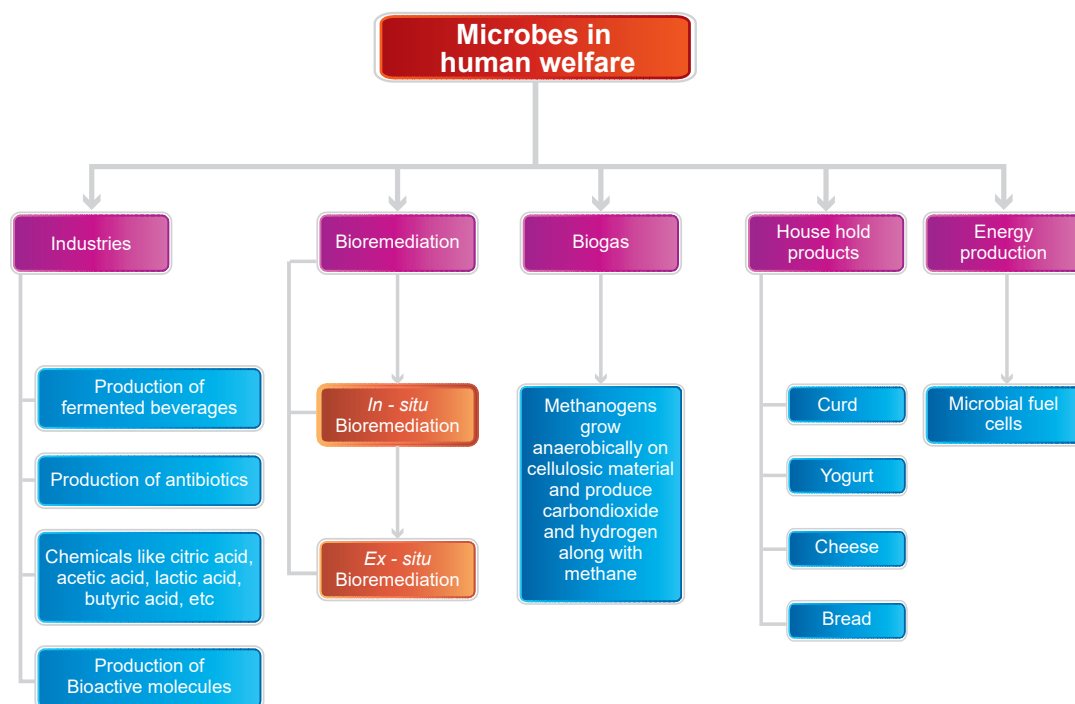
Microbes in human welfare

Industries

Production of fermented beverages

Production of antibiotics

Chemicals like citric acid, acetic acid, lactic acid, butyric acid, etc

Production of Bioactive molecules

Bioremediation

*In - situ* Bioremediation

*Ex - situ* Bioremediation

Biogas

Methanogens grow anaerobically on cellulosic material and produce carbondioxide and hydrogen along with methane

House hold products

Curd

Yogurt

Cheese

Bread

Energy production

Microbial fuel cells